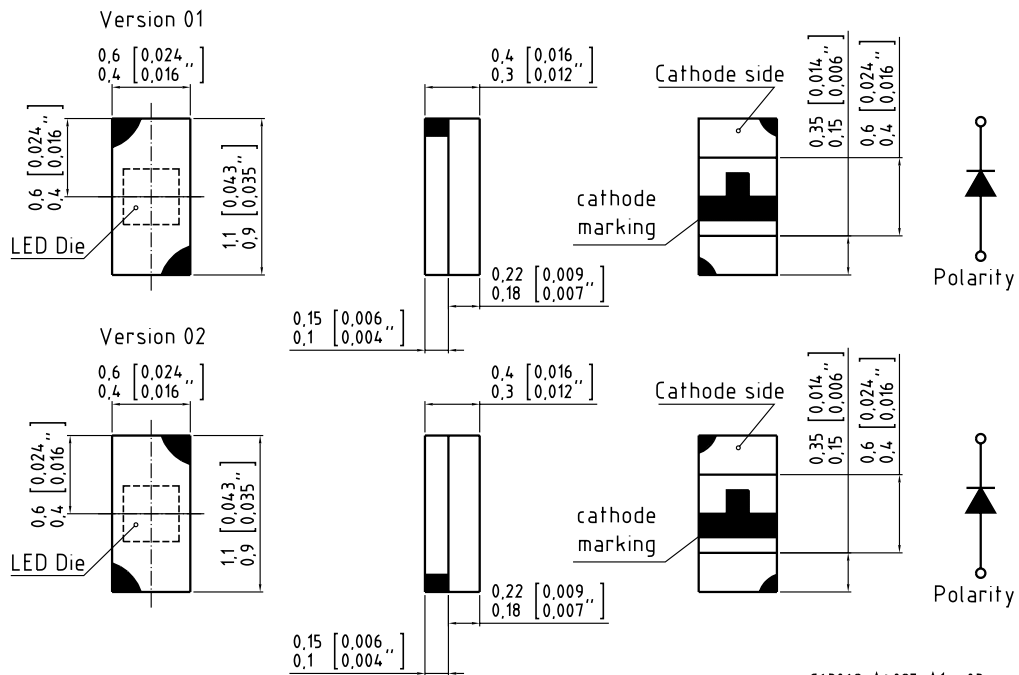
Version 01

0,6 [0,024"]
0,4 [0,016"]

0,6 [0,024"]
0,4 [0,016"]

1,1 [0,043"]
0,9 [0,035"]

LED Die

0,4 [0,016"]
0,3 [0,012"]

0,22 [0,009"]
0,18 [0,007"]

0,15 [0,006"]
0,1 [0,004"]

Cathode side

cathode marking

0,35 [0,014"]
0,15 [0,006"]

0,6 [0,024"]
0,4 [0,016"]

Polarity

Version 02

0,6 [0,024"]
0,4 [0,016"]

0,6 [0,024"]
0,4 [0,016"]

1,1 [0,043"]
0,9 [0,035"]

LED Die

0,4 [0,016"]
0,3 [0,012"]

0,22 [0,009"]
0,18 [0,007"]

0,15 [0,006"]
0,1 [0,004"]

Cathode side

cathode marking

0,35 [0,014"]
0,15 [0,006"]

0,6 [0,024"]
0,4 [0,016"]

Polarity

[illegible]